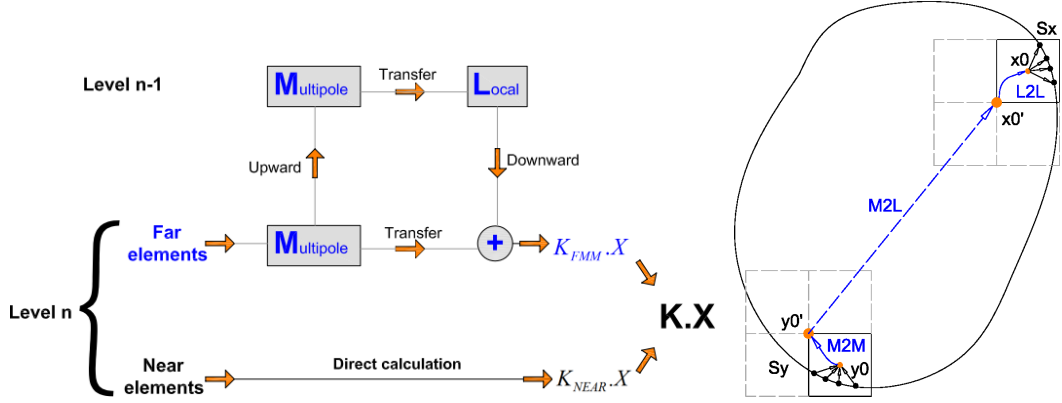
Level n-1

Multipole

Transfer

Local

Upward

Downward

Level n

Far elements

Multipole

Transfer

+

$K_{FMM}.X$

K.X

Near elements

Direct calculation

$K_{NEAR}.X$

Sx

x0

L2L

x0'

M2L

y0'

M2M

Sy

y0